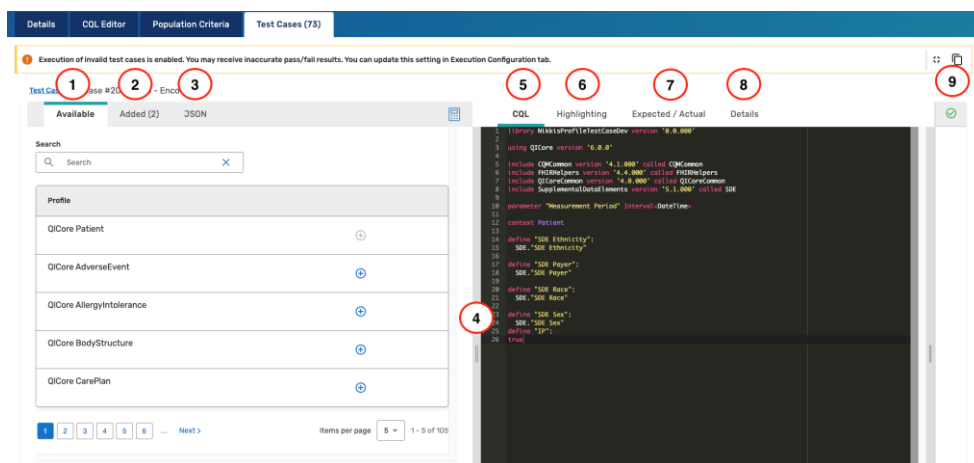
Details | CQL Editor | Population Criteria | Test Cases (73)

Execution of invalid test cases is enabled. You may receive inaccurate pass/fail results. You can update this setting in Execution Configuration tab.

Test Cas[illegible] ase #20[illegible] - Enco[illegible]

1 2 3 4 5 6 7 8 9

Available | Added (2) | JSON

Search

Search

Profile

QICore Patient

QICore AdverseEvent

QICore AllergyIntolerance

QICore BodyStructure

QICore CarePlan

1 2 3 4 5 6 ... Next >

Items per page 5 1 - 5 of 105

CQL | Highlighting | Expected / Actual | Details

1 library NikkisProfileTestCaseDev version '0.0.000'
2
3 using QICore version '6.0.0'
4
5 include CQMCommon version '4.1.000' called CQMCommon
6 include FHIRHelpers version '4.4.000' called FHIRHelpers
7 include QICoreCommon version '4.0.000' called QICoreCommon
8 include SupplementalDataElements version '5.1.000' called SDE
9
10 parameter "Measurement Period" Interval<DateTime>
11
12 context Patient
13
14 define "SDE Ethnicity":
15 SDE."SDE Ethnicity"
16
17 define "SDE Payer":
18 SDE."SDE Payer"
19
20 define "SDE Race":
21 SDE."SDE Race"
22
23 define "SDE Sex":
24 SDE."SDE Sex"
25 define "IP":
26 true